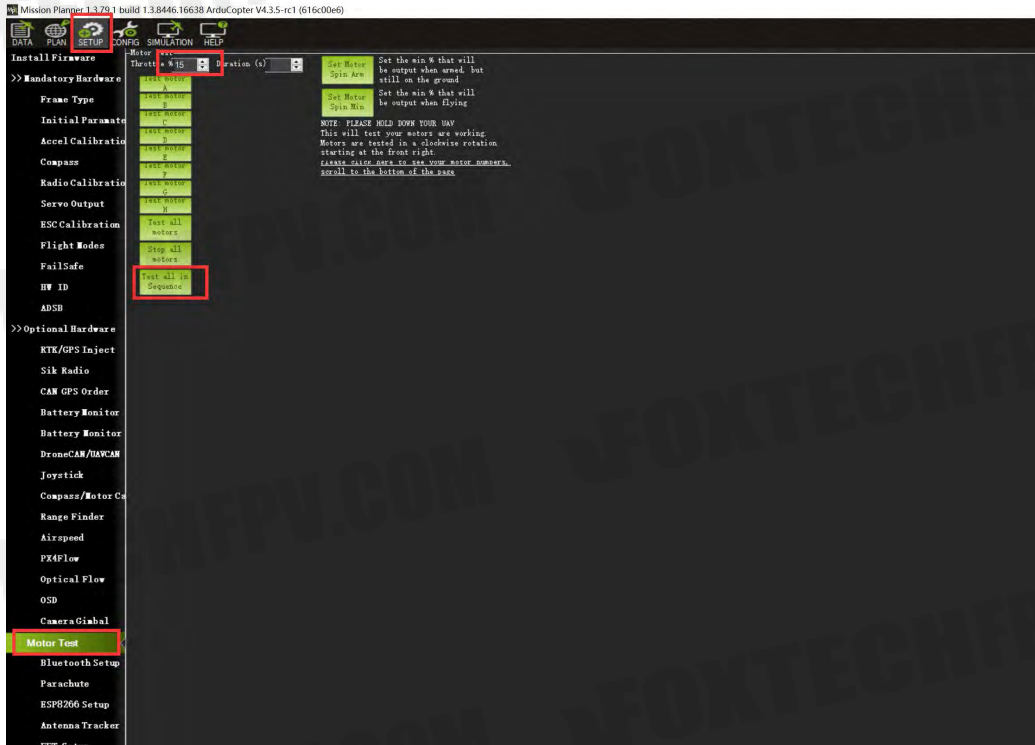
Mission Planner 1.3.79.1 build 1.3.8446.16638 ArduCopter V4.3.5-rc1 (616c00e6)

DATA PLAN SETUP CONFIG SIMULATION HELP

Install Firmware
>> Mandatory Hardware
Frame Type
Initial Paramete
Accel Calibratio
Compass
Radio Calibratio
Servo Output
ESC Calibration
Flight Modes
FailSafe
HW ID
ADSB
>> Optional Hardware
RTK/GPS Inject
Sik Radio
CAN GPS Order
Battery Monitor
Battery Monitor
DroneCAN/UAVCAN
Joystick
Compass/Motor Ca
Range Finder
Airspeed
PX4Flow
Optical Flow
OSD
Camera Gimbal
Motor Test
Bluetooth Setup
Parachute
ESP8266 Setup
Antenna Tracker

Motor Test
Throttle % 15 Duration (s)

Test motor A
Test motor B
Test motor C
Test motor D
Test motor E
Test motor F
Test motor G
Test motor H
Test all motors
Stop all motors
Test all in Sequence

Set Motor Spin Arm
Set the min % that will be output when armed, but still on the ground

Set Motor Spin Min
Set the min % that will be output when flying

NOTE: PLEASE HOLD DOWN YOUR UAV
This will test your motors are working.
Motors are tested in a clockwise rotation starting at the front right.
please click here to see your motor numbers.
scroll to the bottom of the page